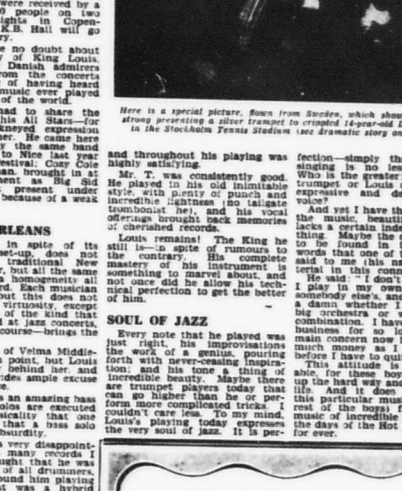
were received by a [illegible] people on two nights in Copen- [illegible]K.B. Hall will go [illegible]ry.

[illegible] be no doubt about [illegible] of King Louis. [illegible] Danish admirers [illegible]rom the concerts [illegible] of having heard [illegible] music ever played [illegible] of the world.

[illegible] had to share the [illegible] his All Stars—for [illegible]kneyed expression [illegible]ser. He came here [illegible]ly the same band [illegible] to Nice last year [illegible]stival; Cozy Cole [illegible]an, brought in at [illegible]ment as Big Sid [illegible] present under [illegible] because of a weak

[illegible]RLEANS

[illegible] in spite of its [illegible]set-up, does not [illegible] traditional New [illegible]r, but all the same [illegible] homogeneity all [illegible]rd. Each musician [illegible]out this does not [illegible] virtuosic, except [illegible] of the kind that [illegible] at jazz concerts, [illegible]course—brings the

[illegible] of Velma Middle- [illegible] point, but Louis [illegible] behind her, and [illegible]ides ample excuse

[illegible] an amazing bass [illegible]olos are executed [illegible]eality that one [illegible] that a bass solo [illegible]surdity.

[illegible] very disappoint- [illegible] many records I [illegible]ught that he was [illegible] of all drummers, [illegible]ound him playing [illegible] he was a hybrid

Here is a special picture, flown from Sweden, which shou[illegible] strong presenting a silver trumpet to crippled 14-year-old L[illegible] in the Stockholm Tennis Stadium (see dramatic story on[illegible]

and throughout his playing was highly satisfying.

Mr. T. was consistently good. He played in his old inimitable style with plenty of punch and incredible lightness (no tailgate trombonist he), and his vocal offerings brought back memories of cherished records.

Louis remains! The King he still is—in spite of rumours to the contrary. His complete mastery of his instrument is something to marvel about, and not once did he allow his technical perfection to get the better of him.

SOUL OF JAZZ

Every note that he played was just right, his improvisations the work of a genius, pouring forth with never-ceasing inspiration; and his tone a thing of incredible beauty. Maybe there are trumpet players today that can go higher than he or perform more complicated tricks. I couldn't care less. To my mind, Louis's playing today expresses the very soul of jazz. It is per-

fection—simply th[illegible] singing is no les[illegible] Who is the greater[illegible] trumpet or Louis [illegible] expressive and de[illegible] voice?

And yet I have th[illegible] the music, beautif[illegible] lacks a certain ind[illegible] thing. Maybe the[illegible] to be found in t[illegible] words that one of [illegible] said to me (his na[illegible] tertal in this comm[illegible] He said: "I don'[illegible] I play in my own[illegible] somebody else, and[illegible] a damn whether I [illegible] big orchestra or w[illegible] combination. I hav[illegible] business for so lo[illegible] main concern now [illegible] much money as I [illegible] before I have to quit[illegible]

This attitude is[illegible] able, for these boy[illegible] up the hard way and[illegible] life. And it does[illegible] this particular mus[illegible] rest of the boys) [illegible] music of incredible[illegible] the days of the Hot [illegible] for ever.